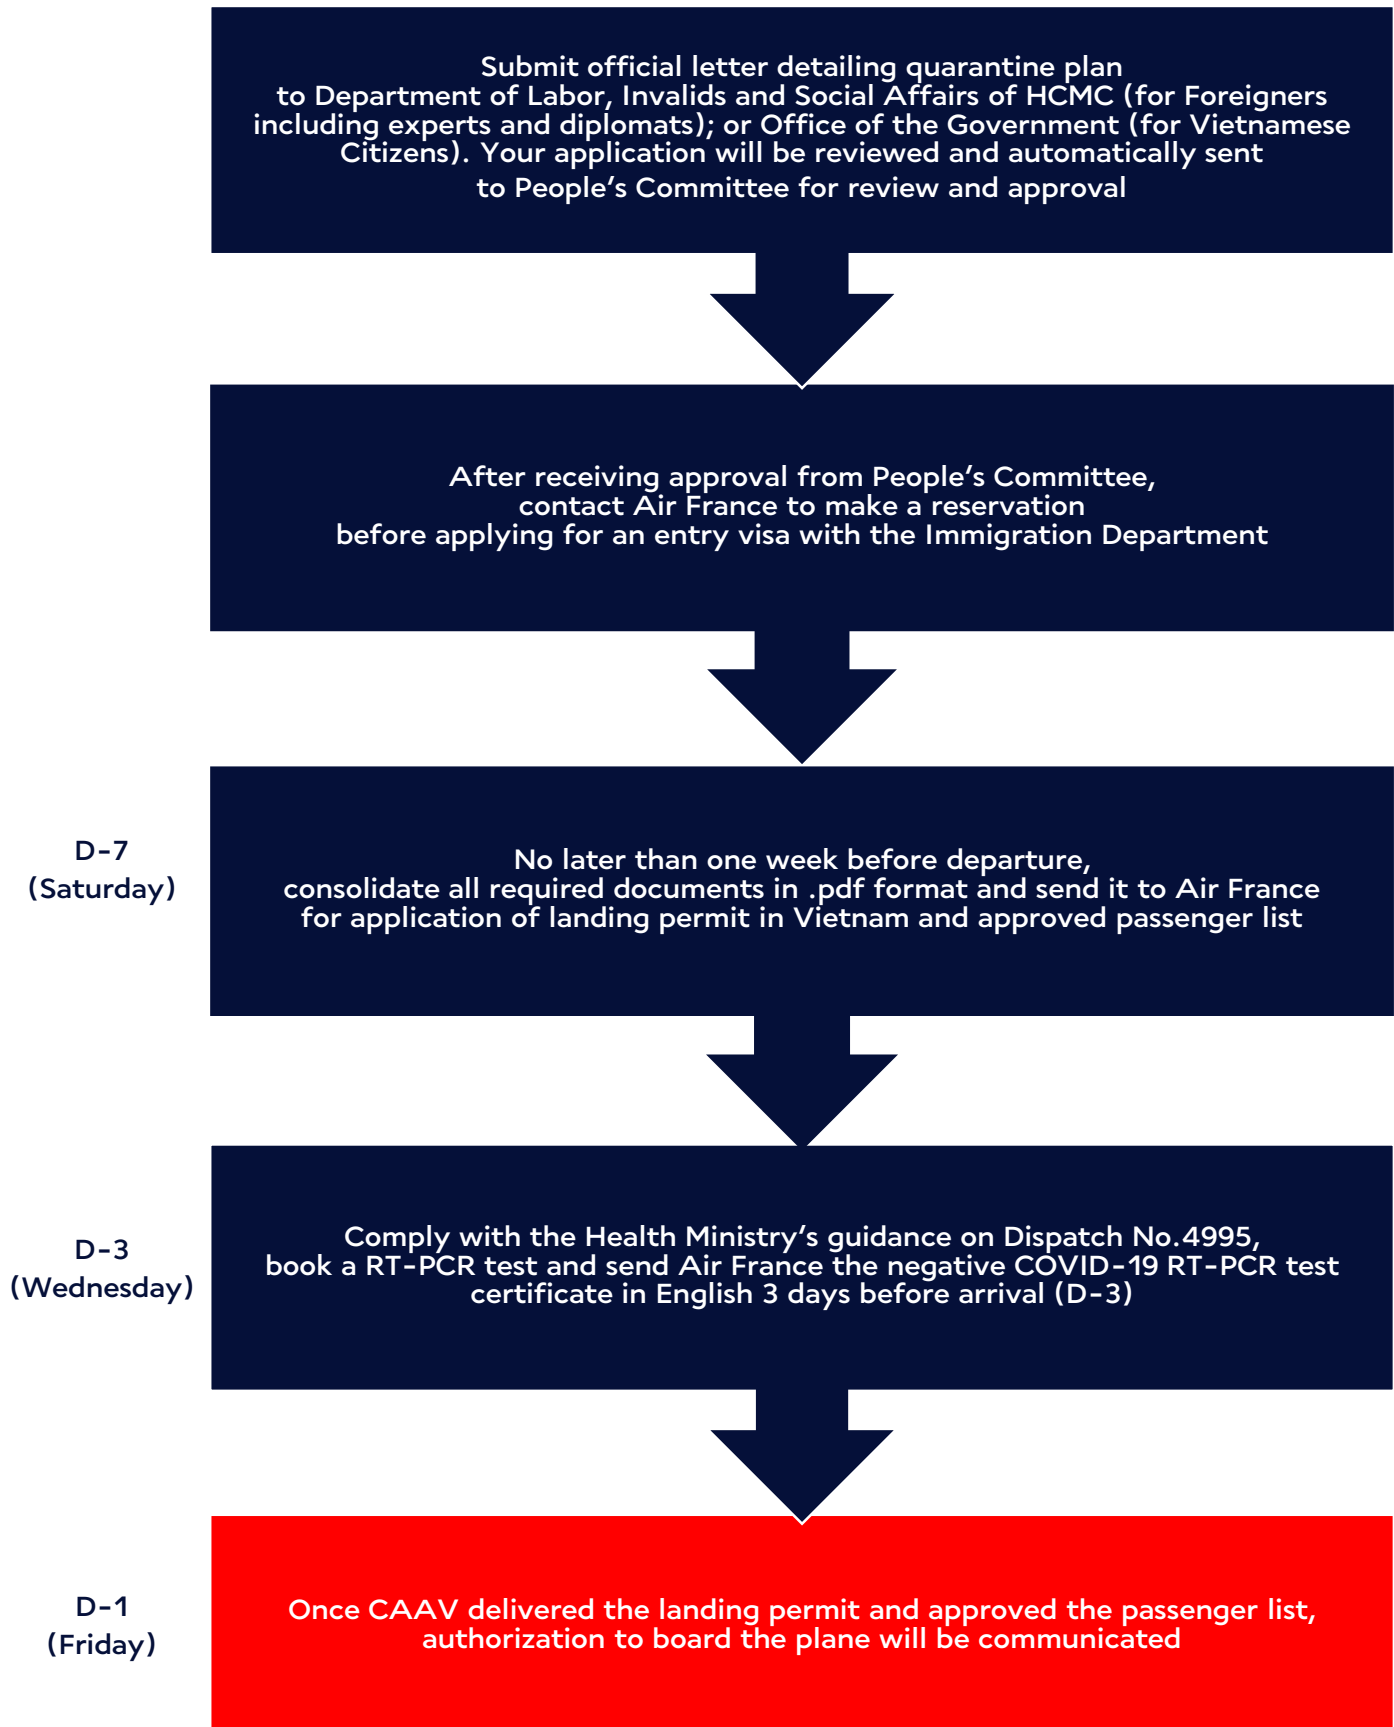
Submit official letter detailing quarantine plan to Department of Labor, Invalids and Social Affairs of HCMC (for Foreigners including experts and diplomats); or Office of the Government (for Vietnamese Citizens). Your application will be reviewed and automatically sent to People's Committee for review and approval

After receiving approval from People's Committee, contact Air France to make a reservation before applying for an entry visa with the Immigration Department

D-7
(Saturday)

No later than one week before departure, consolidate all required documents in .pdf format and send it to Air France for application of landing permit in Vietnam and approved passenger list

D-3
(Wednesday)

Comply with the Health Ministry's guidance on Dispatch No.4995, book a RT-PCR test and send Air France the negative COVID-19 RT-PCR test certificate in English 3 days before arrival (D-3)

D-1
(Friday)

Once CAAV delivered the landing permit and approved the passenger list, authorization to board the plane will be communicated